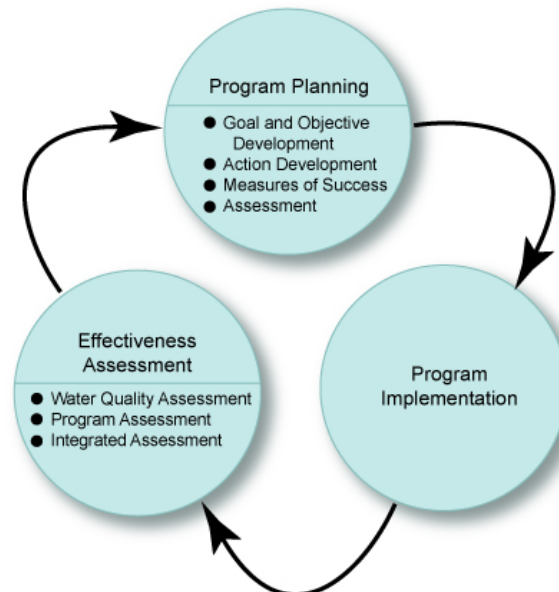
Program Planning

- Goal and Objective Development
- Action Development
- Measures of Success
- Assessment

Program Implementation

Effectiveness Assessment

- Water Quality Assessment
- Program Assessment
- Integrated Assessment